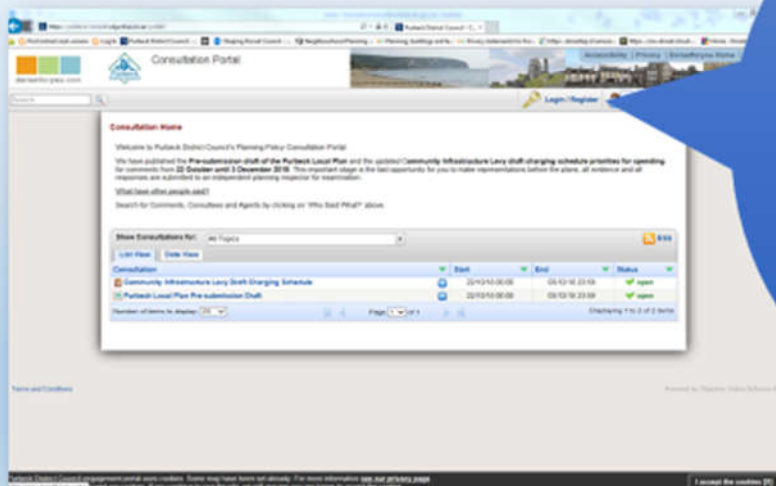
Consultation Portal

Login / Register

Consultation Home

Welcome to Purbeck District Council's Planning Policy Consultation Portal

We have published the Pre-submission draft of the Purbeck Local Plan and the updated Community Infrastructure Levy draft charging schedule priorities for spending for comments from 22 October until 3 December 2018. This important stage is the last opportunity for you to make representations before the plans, all evidence and all responses are submitted to an independent planning inspector for examination.

What have other people said?

Search for Comments, Consultees and Agents by clicking on 'Who Said What?' above.

Show Consultations for: All Topics

RSS

List View | Date View

| Consultation | Start | End | Status |
|---|---|---|---|
| Community Infrastructure Levy Draft Charging Schedule | 22/10/18 00:00 | 03/12/18 23:59 | open |
| Purbeck Local Plan Pre-submission Draft | 22/10/18 00:00 | 03/12/18 23:59 | open |

Number of items to display 20

Page 1 of 1

Displaying 1 to 2 of 2 items

Terms and Conditions

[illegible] District Council engagement portal uses cookies. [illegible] see our privacy page

I accept the cookies